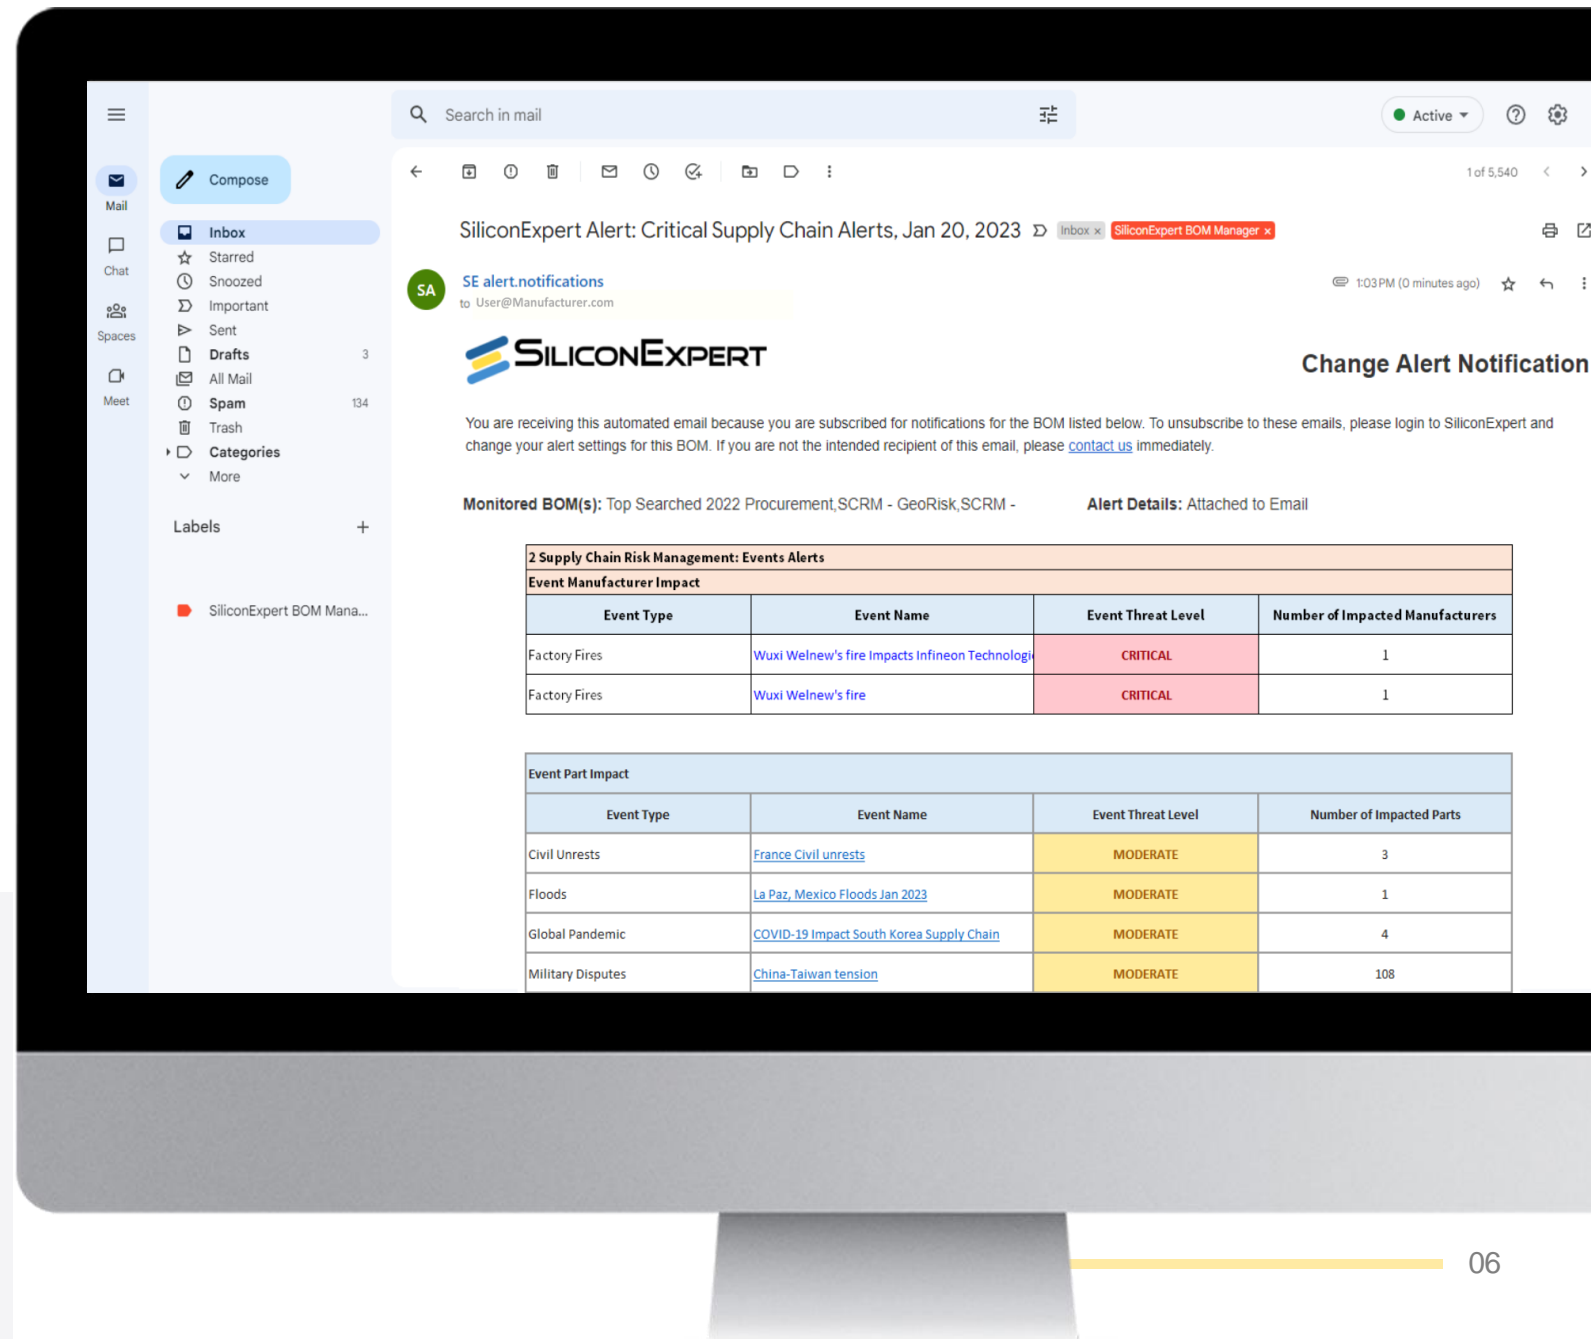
Search in mail

Active

Mail

Chat

Spaces

Meet

Compose

Inbox
Starred
Snoozed
Important
Sent
Drafts 3
All Mail
Spam 134
Trash
Categories
More

Labels +

SiliconExpert BOM Mana...

1 of 5,540

SiliconExpert Alert: Critical Supply Chain Alerts, Jan 20, 2023 Inbox × SiliconExpert BOM Manager ×

SA

SE alert.notifications
to User@Manufacturer.com

1:03 PM (0 minutes ago)

SILICONEXPERT

Change Alert Notification

You are receiving this automated email because you are subscribed for notifications for the BOM listed below. To unsubscribe to these emails, please login to SiliconExpert and change your alert settings for this BOM. If you are not the intended recipient of this email, please contact us immediately.

Monitored BOM(s): Top Searched 2022 Procurement,SCRM - GeoRisk,SCRM -

Alert Details: Attached to Email

2 Supply Chain Risk Management: Events Alerts
Event Manufacturer Impact

| Event Type | Event Name | Event Threat Level | Number of Impacted Manufacturers |
|---|---|---|---|
| Factory Fires | Wuxi Welnew's fire Impacts Infineon Technologi | CRITICAL | 1 |
| Factory Fires | Wuxi Welnew's fire | CRITICAL | 1 |

Event Part Impact

| Event Type | Event Name | Event Threat Level | Number of Impacted Parts |
|---|---|---|---|
| Civil Unrests | France Civil unrests | MODERATE | 3 |
| Floods | La Paz, Mexico Floods Jan 2023 | MODERATE | 1 |
| Global Pandemic | COVID-19 Impact South Korea Supply Chain | MODERATE | 4 |
| Military Disputes | China-Taiwan tension | MODERATE | 108 |

06